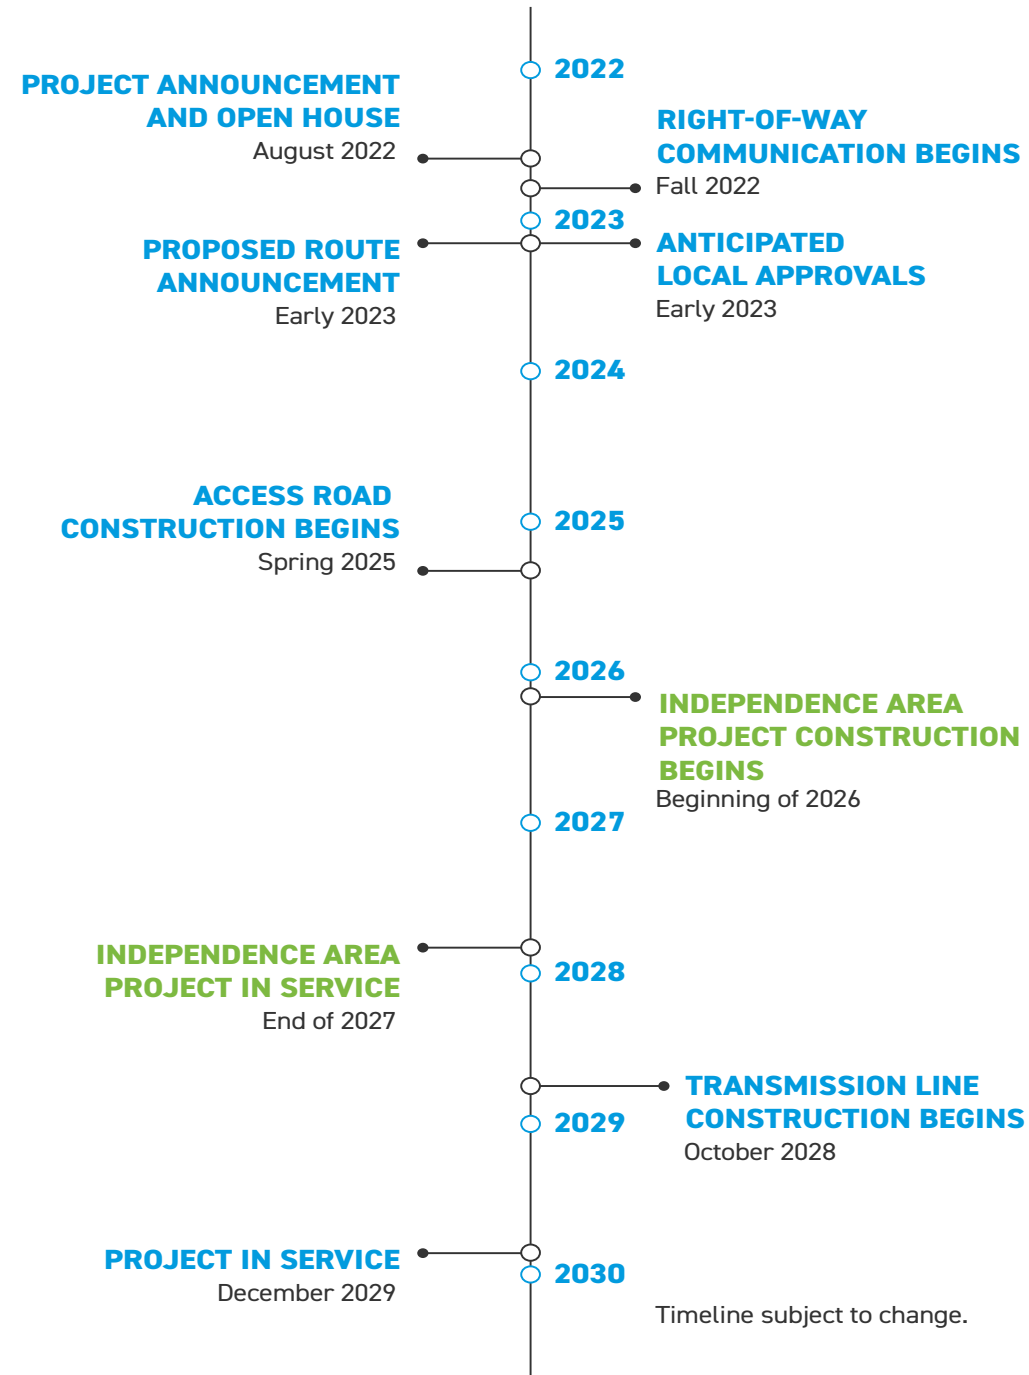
2022

PROJECT ANNOUNCEMENT AND OPEN HOUSE
August 2022

RIGHT-OF-WAY COMMUNICATION BEGINS
Fall 2022

2023

PROPOSED ROUTE ANNOUNCEMENT
Early 2023

ANTICIPATED LOCAL APPROVALS
Early 2023

2024

ACCESS ROAD CONSTRUCTION BEGINS
Spring 2025

2025

2026

INDEPENDENCE AREA PROJECT CONSTRUCTION BEGINS
Beginning of 2026

2027

INDEPENDENCE AREA PROJECT IN SERVICE
End of 2027

2028

TRANSMISSION LINE CONSTRUCTION BEGINS
October 2028

2029

PROJECT IN SERVICE
December 2029

2030

Timeline subject to change.